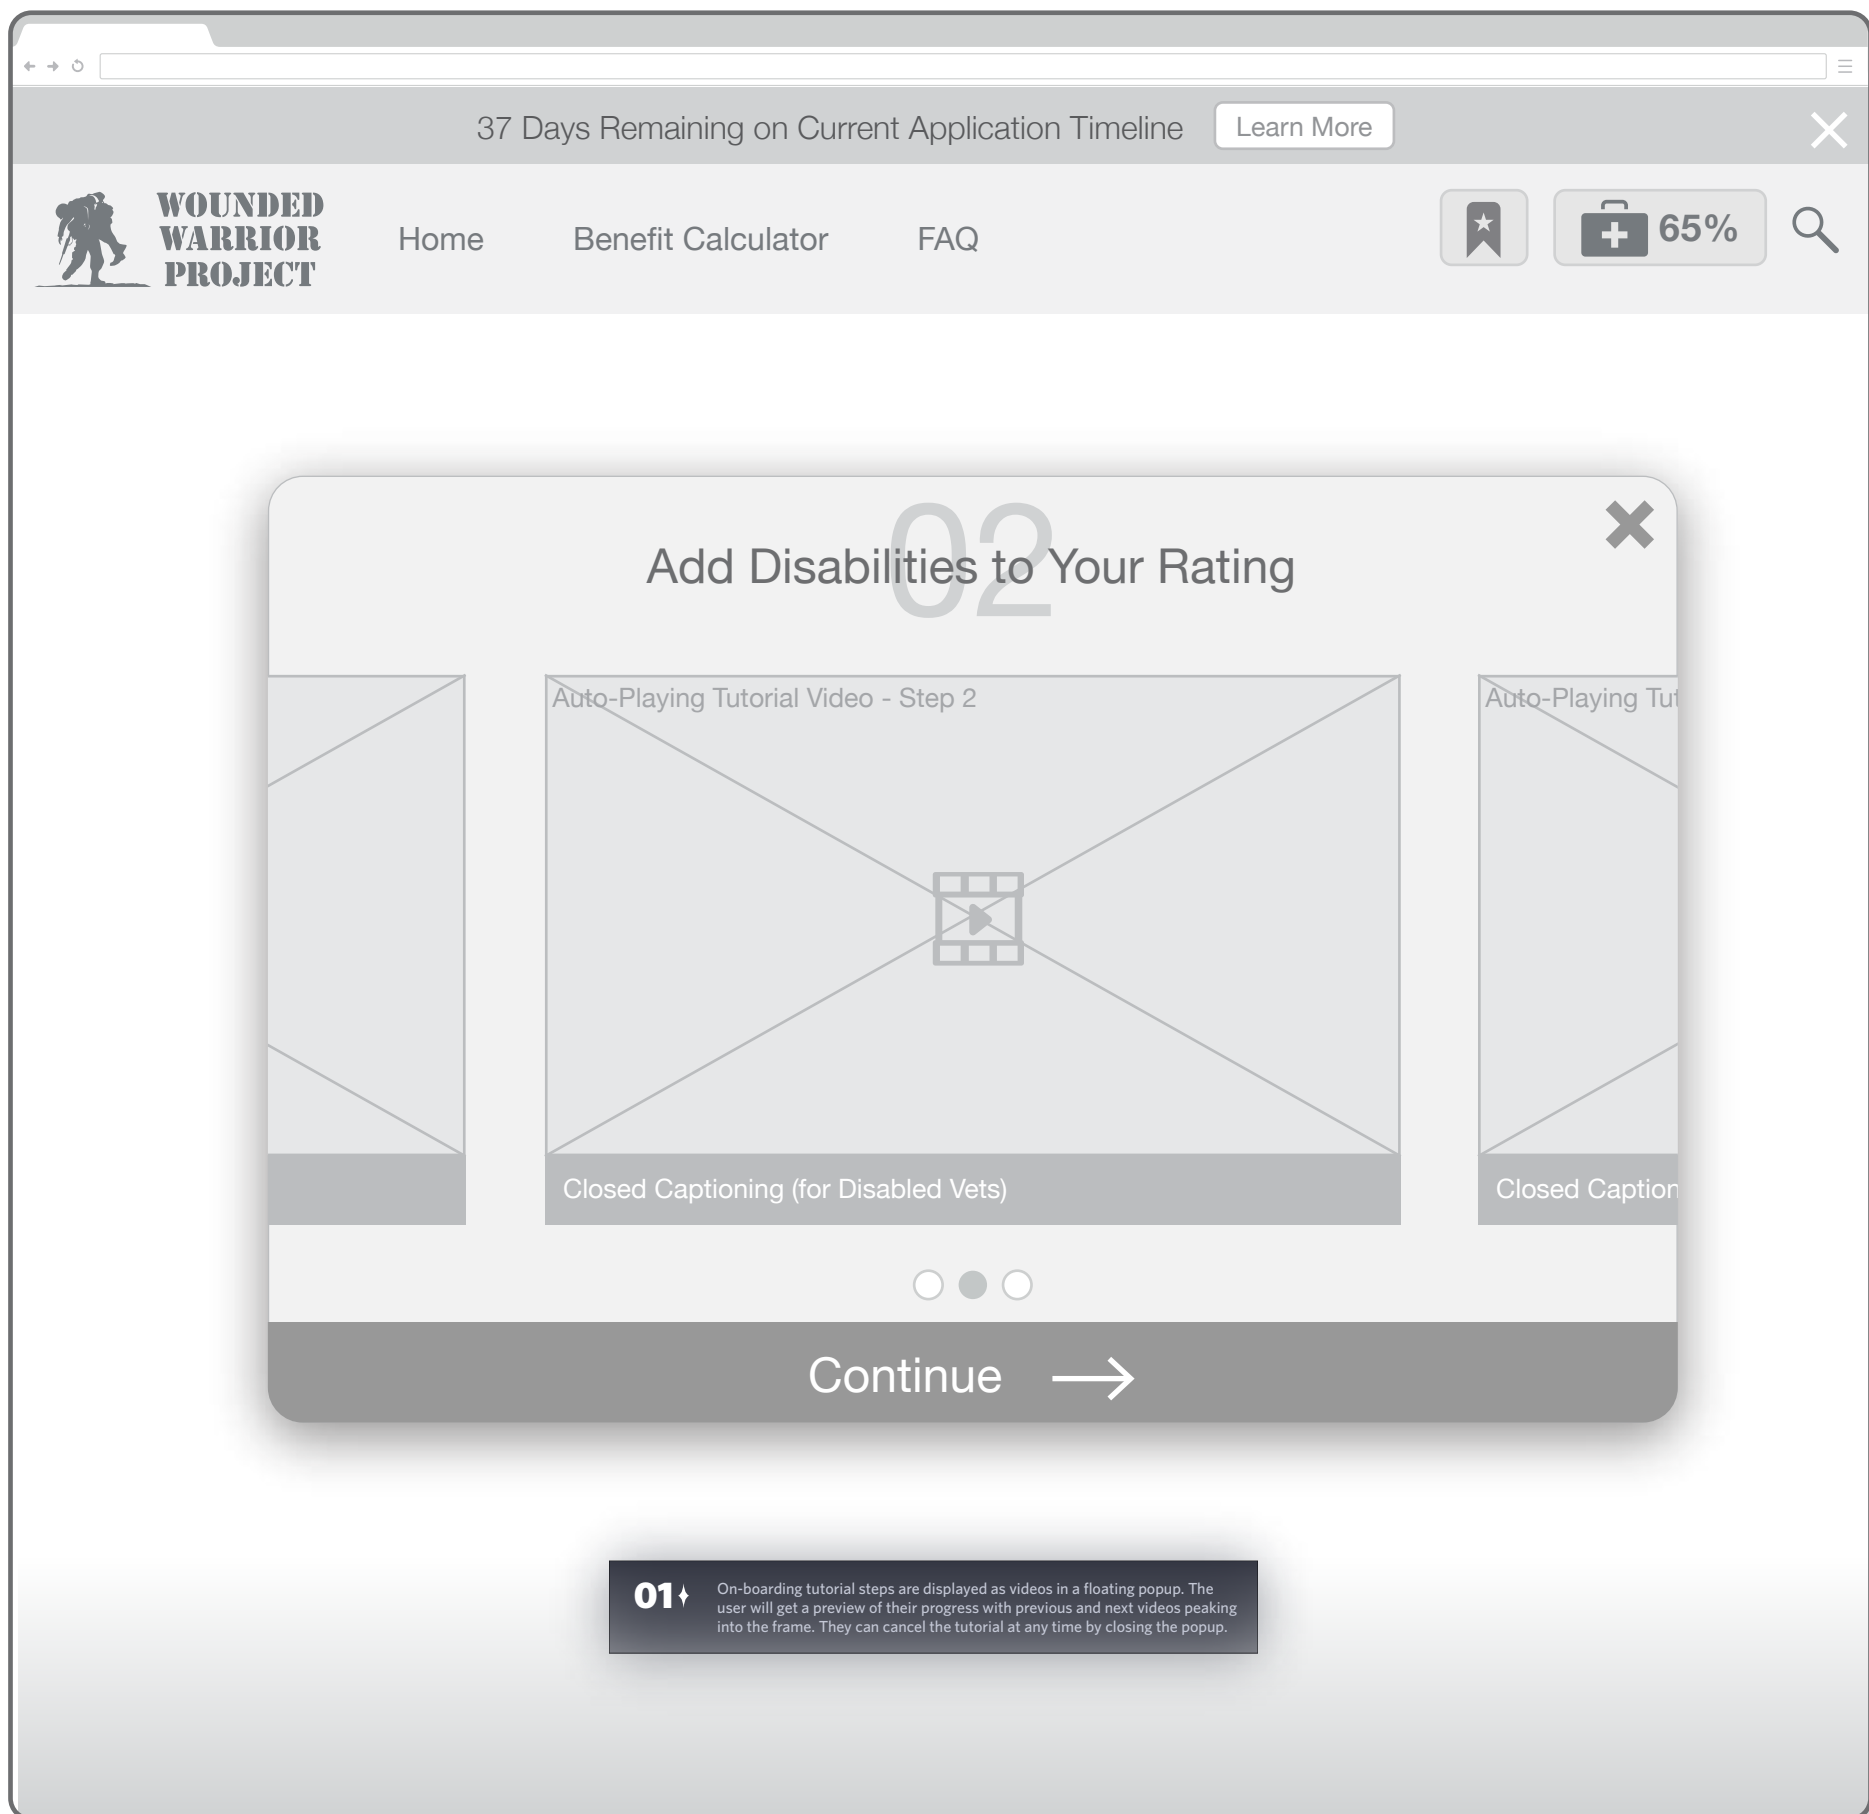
37 Days Remaining on Current Application Timeline Learn More

WOUNDED WARRIOR PROJECT

Home Benefit Calculator FAQ

65%

02

Add Disabilities to Your Rating

Auto-Playing Tutorial Video - Step 2

Closed Captioning (for Disabled Vets)

Auto-Playing Tut

Closed Caption

Continue

01

On-boarding tutorial steps are displayed as videos in a floating popup. The user will get a preview of their progress with previous and next videos peaking into the frame. They can cancel the tutorial at any time by closing the popup.